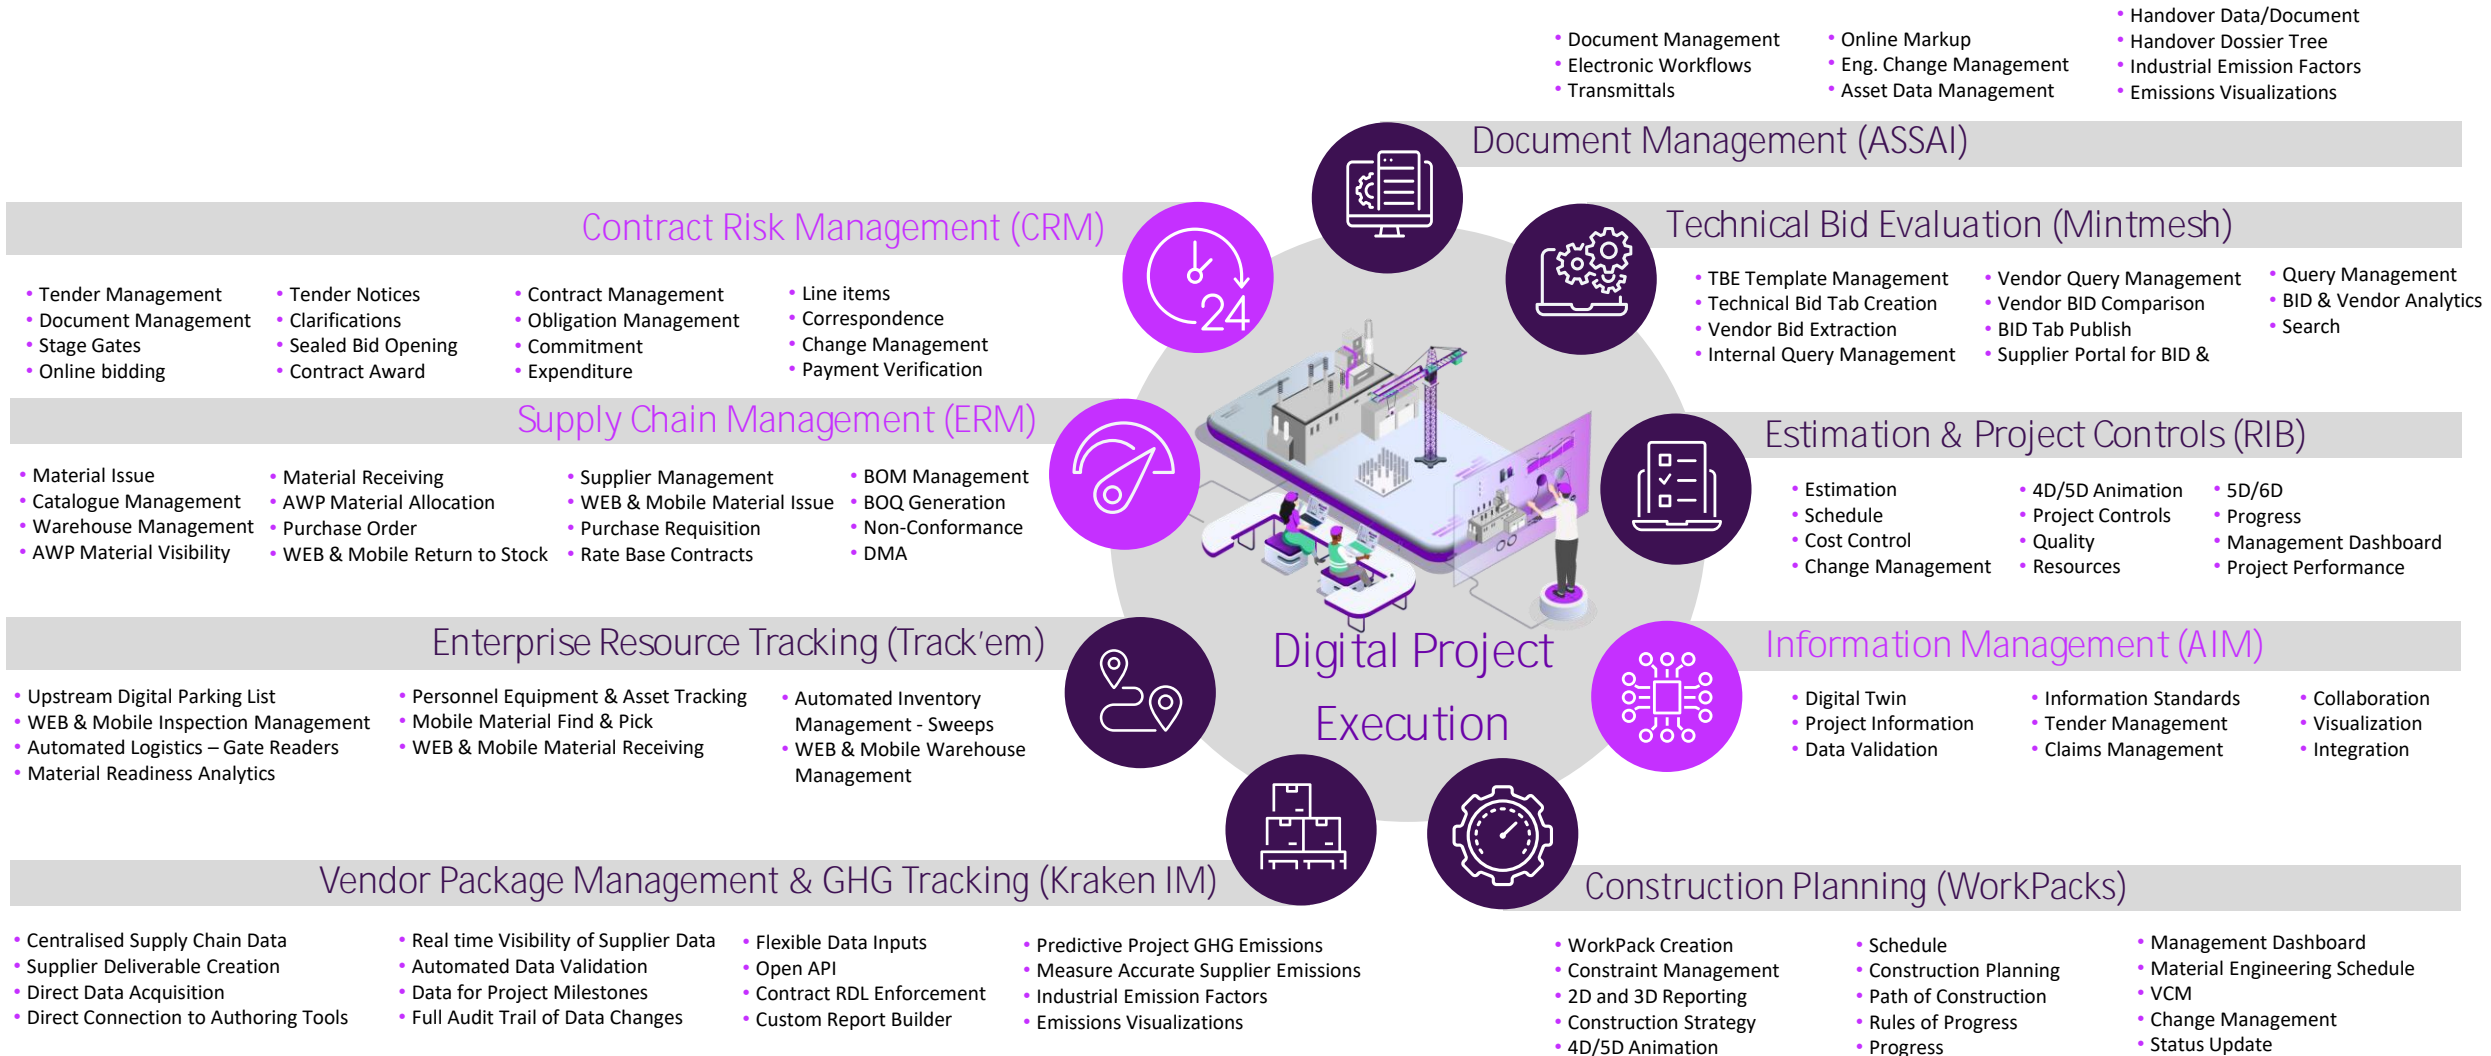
• Document Management
• Electronic Workflows
• Transmittals

• Online Markup
• Eng. Change Management
• Asset Data Management

• Handover Data/Document
• Handover Dossier Tree
• Industrial Emission Factors
• Emissions Visualizations

Document Management (ASSAI)

Contract Risk Management (CRM)

• Tender Management
• Document Management
• Stage Gates
• Online bidding

• Tender Notices
• Clarifications
• Sealed Bid Opening
• Contract Award

• Contract Management
• Obligation Management
• Commitment
• Expenditure

• Line items
• Correspondence
• Change Management
• Payment Verification

24

Technical Bid Evaluation (Mintmesh)

• TBE Template Management
• Technical Bid Tab Creation
• Vendor Bid Extraction
• Internal Query Management

• Vendor Query Management
• Vendor BID Comparison
• BID Tab Publish
• Supplier Portal for BID &

• Query Management
• BID & Vendor Analytics
• Search

Supply Chain Management (ERM)

• Material Issue
• Catalogue Management
• Warehouse Management
• AWP Material Visibility

• Material Receiving
• AWP Material Allocation
• Purchase Order
• WEB & Mobile Return to Stock

• Supplier Management
• WEB & Mobile Material Issue
• Purchase Requisition
• Rate Base Contracts

• BOM Management
• BOQ Generation
• Non-Conformance
• DMA

Estimation & Project Controls (RIB)

• Estimation
• Schedule
• Cost Control
• Change Management

• 4D/5D Animation
• Project Controls
• Quality
• Resources

• 5D/6D
• Progress
• Management Dashboard
• Project Performance

Enterprise Resource Tracking (Track'em)

• Upstream Digital Parking List
• WEB & Mobile Inspection Management
• Automated Logistics – Gate Readers
• Material Readiness Analytics

• Personnel Equipment & Asset Tracking
• Mobile Material Find & Pick
• WEB & Mobile Material Receiving

• Automated Inventory Management - Sweeps
• WEB & Mobile Warehouse Management

Digital Project Execution

Information Management (AIM)

• Digital Twin
• Project Information
• Data Validation

• Information Standards
• Tender Management
• Claims Management

• Collaboration
• Visualization
• Integration

Vendor Package Management & GHG Tracking (Kraken IM)

• Centralised Supply Chain Data
• Supplier Deliverable Creation
• Direct Data Acquisition
• Direct Connection to Authoring Tools

• Real time Visibility of Supplier Data
• Automated Data Validation
• Data for Project Milestones
• Full Audit Trail of Data Changes

• Flexible Data Inputs
• Open API
• Contract RDL Enforcement
• Custom Report Builder

• Predictive Project GHG Emissions
• Measure Accurate Supplier Emissions
• Industrial Emission Factors
• Emissions Visualizations

Construction Planning (WorkPacks)

• WorkPack Creation
• Constraint Management
• 2D and 3D Reporting
• Construction Strategy
• 4D/5D Animation

• Schedule
• Construction Planning
• Path of Construction
• Rules of Progress
• Progress

• Management Dashboard
• Material Engineering Schedule
• VCM
• Change Management
• Status Update